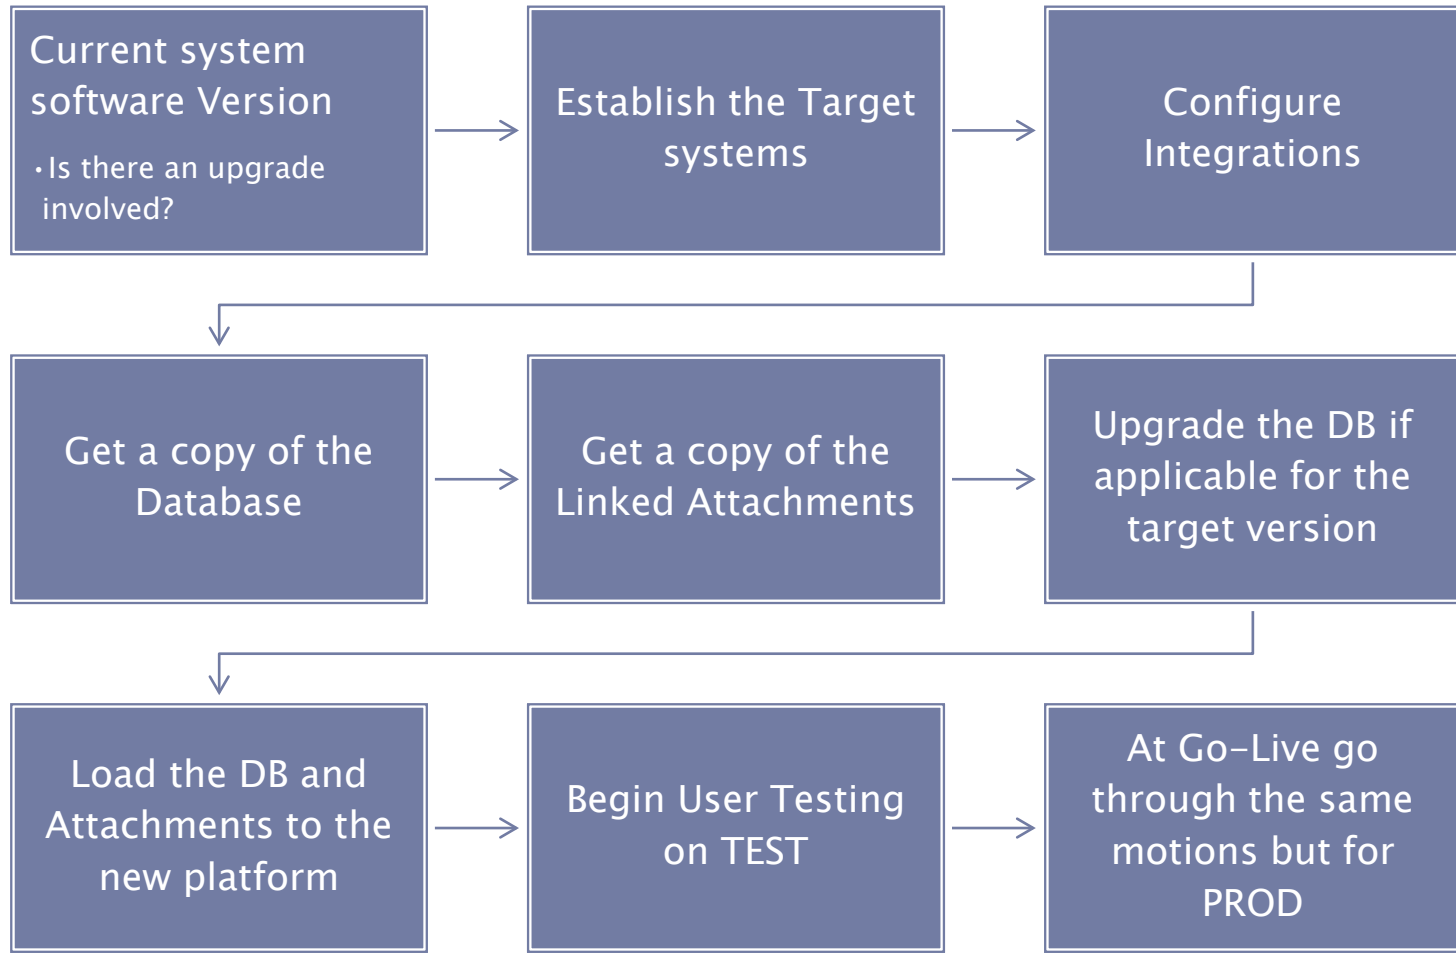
Current system software Version

• Is there an upgrade involved?

Establish the Target systems

Configure Integrations

Get a copy of the Database

Get a copy of the Linked Attachments

Upgrade the DB if applicable for the target version

Load the DB and Attachments to the new platform

Begin User Testing on TEST

At Go-Live go through the same motions but for PROD